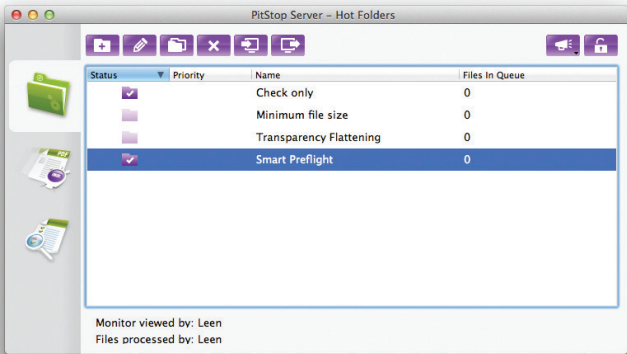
PitStop Server – Hot Folders

| Status | Priority | Name | Files In Queue |
|---|---|---|---|
| | | Check only | 0 |
| | | Minimum file size | 0 |
| | | Transparency Flattening | 0 |
| | | Smart Preflight | 0 |

Monitor viewed by: Leen
Files processed by: Leen